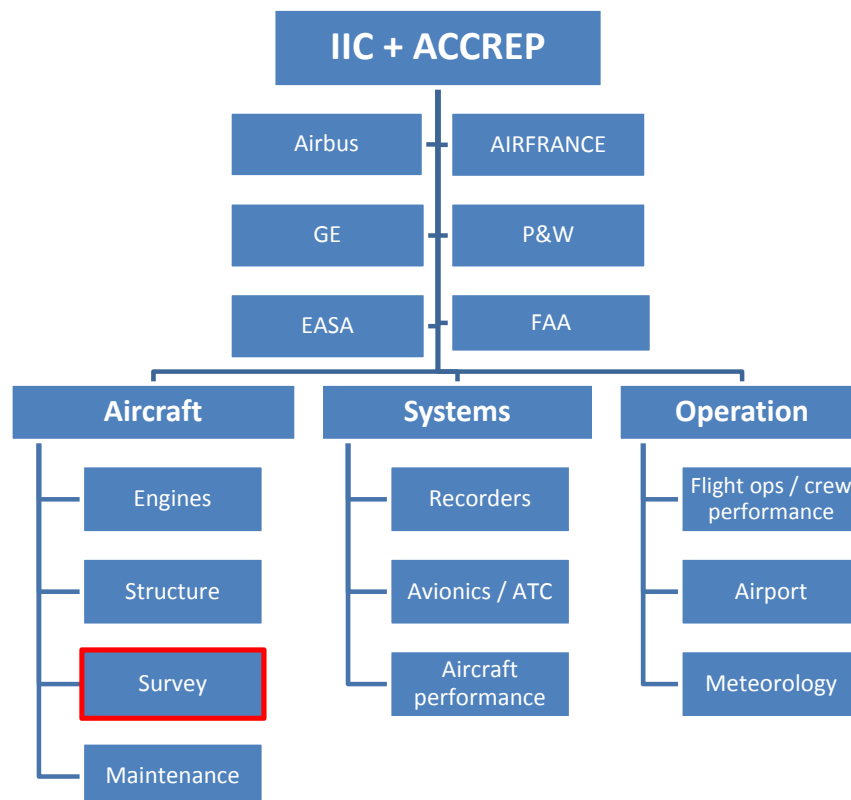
IIC + ACCREP

Airbus

AIRFRANCE

GE

P&W

EASA

FAA

Aircraft

Engines

Structure

Survey

Maintenance

Systems

Recorders

Avionics / ATC

Aircraft performance

Operation

Flight ops / crew performance

Airport

Meteorology